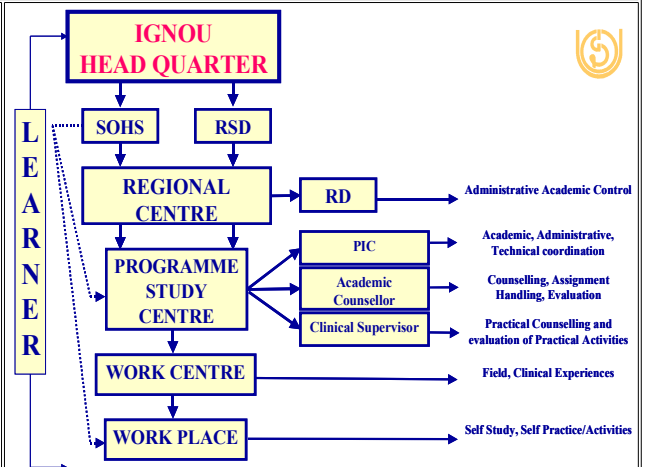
IGNOU
HEAD QUARTER

LEARNER

SOHS

RSD

REGIONAL CENTRE

RD

Administrative Academic Control

PROGRAMME STUDY CENTRE

PIC

Academic, Administrative, Technical coordination

Academic Counsellor

Counselling, Assignment Handling, Evaluation

Clinical Supervisor

Practical Counselling and evaluation of Practical Activities

WORK CENTRE

Field, Clinical Experiences

WORK PLACE

Self Study, Self Practice/Activities